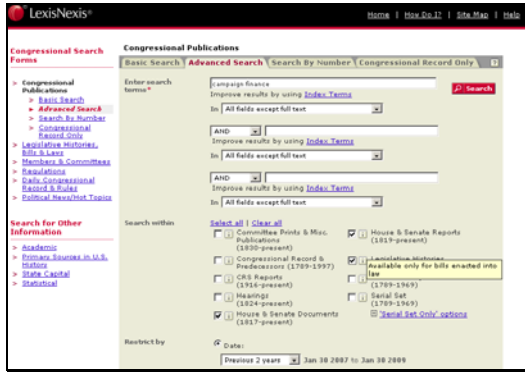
LexisNexis®

Home | How Do I? | Site Map | Help

Congressional Search Forms

Congressional Publications
Basic Search
Advanced Search
Search By Number
Congressional Record Only
Legislative Histories, Bills & Laws
Members & Committees
Regulations
Daily Congressional Record & Rules
Political News/Hot Topics

Search for Other Information

Academic
Primary Sources in U.S. History
State Capital
Statistical

Congressional Publications

Basic Search | Advanced Search | Search By Number | Congressional Record Only | ?

Enter search terms*

campaign finance

Search

Improve results by using Index Terms

In All fields except full text

AND

Improve results by using Index Terms

In All fields except full text

AND

Improve results by using Index Terms

In All fields except full text

Search within

Select all | Clear all

Committee Prints & Misc. Publications (1830-present)

Congressional Record & Predecessors (1789-1997)

CRS Reports (1916-present)

Hearings (1824-present)

House & Senate Documents (1817-present)

House & Senate Reports (1819-present)

Legislative Histories
Available only for bills enacted into law

(1789-1969)

Serial Set (1789-1969)

'Serial Set Only' options

Restrict by

Date:

Previous 2 years Jan 30 2007 to Jan 30 2009